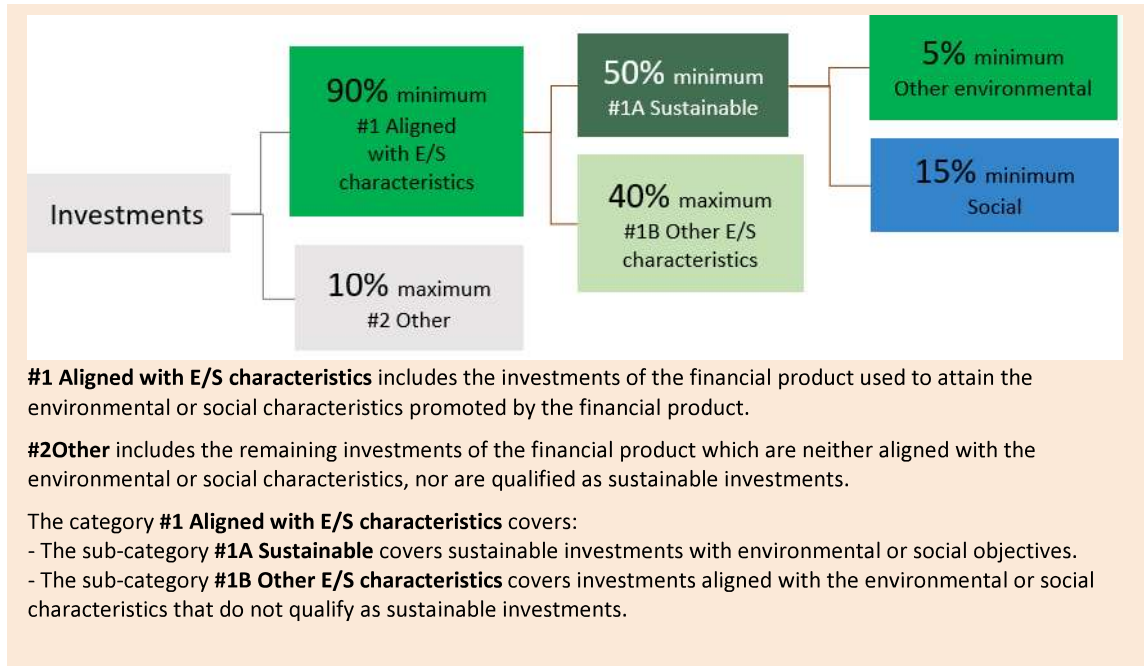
Investments

90% minimum
#1 Aligned with E/S characteristics

10% maximum
#2 Other

50% minimum
#1A Sustainable

40% maximum
#1B Other E/S characteristics

5% minimum
Other environmental

15% minimum
Social

**#1 Aligned with E/S characteristics** includes the investments of the financial product used to attain the environmental or social characteristics promoted by the financial product.

**#2Other** includes the remaining investments of the financial product which are neither aligned with the environmental or social characteristics, nor are qualified as sustainable investments.

The category **#1 Aligned with E/S characteristics** covers:
- The sub-category **#1A Sustainable** covers sustainable investments with environmental or social objectives.
- The sub-category **#1B Other E/S characteristics** covers investments aligned with the environmental or social characteristics that do not qualify as sustainable investments.